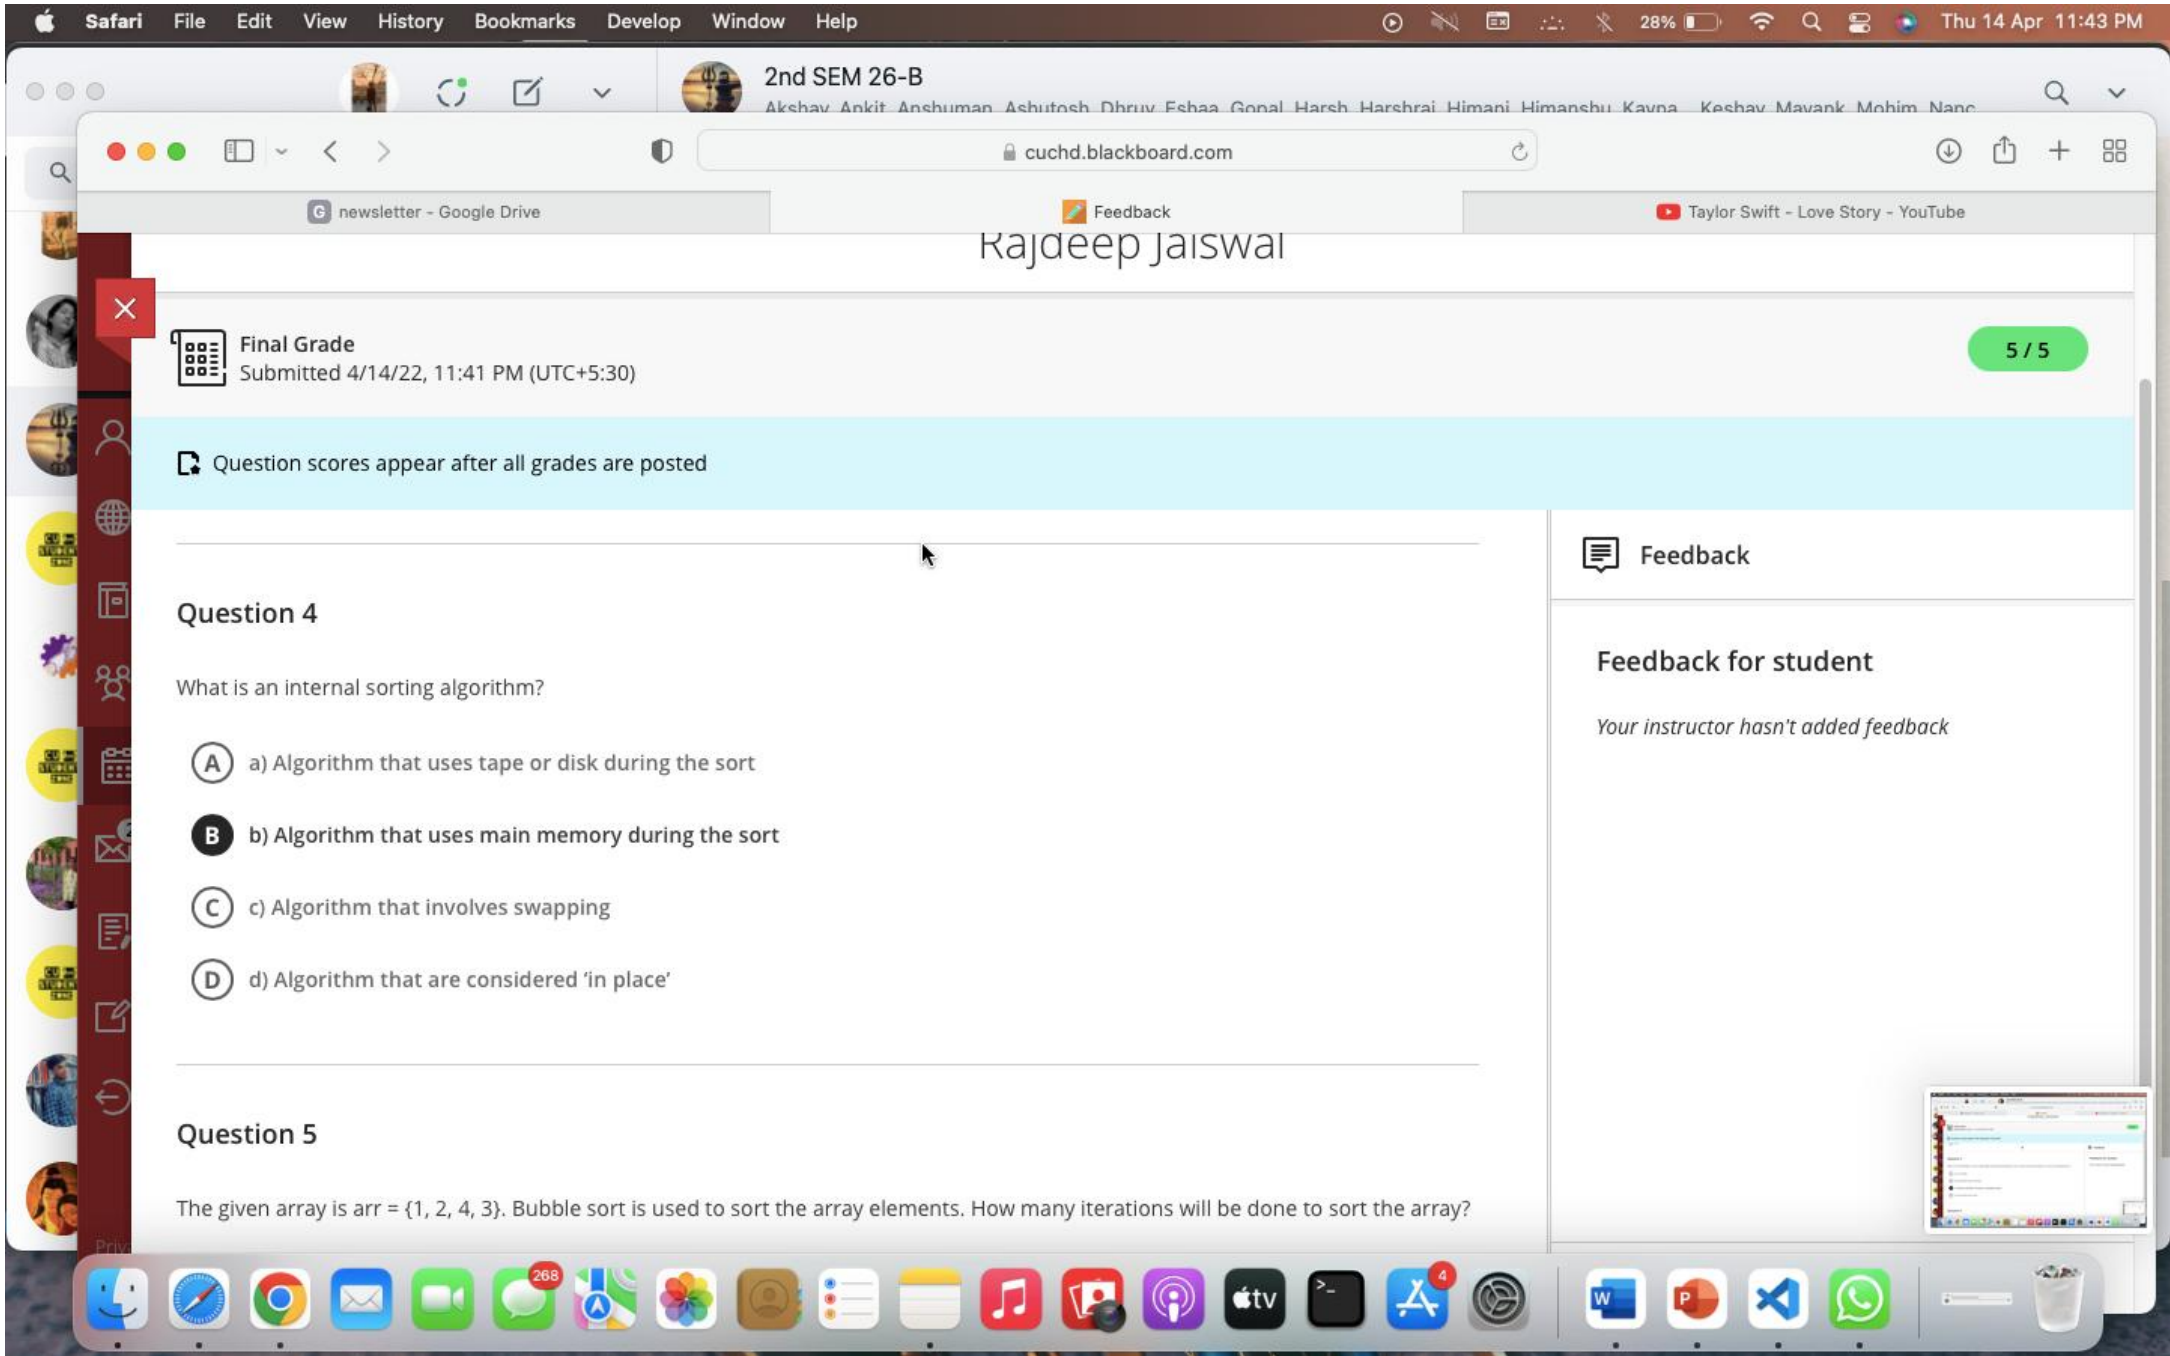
Safari File Edit View History Bookmarks Develop Window Help 28% Thu 14 Apr 11:43 PM

2nd SEM 26-B
Akshay Ankit Anshuman Ashutosh Dhruv Eshaa Gopal Harsh Harshraj Himani Himanshu Kavya Keshav Mayank Mohim Nanc

cuchd.blackboard.com

newsletter - Google Drive
Feedback
Taylor Swift - Love Story - YouTube

Rajdeep Jaiswal

Final Grade
Submitted 4/14/22, 11:41 PM (UTC+5:30)

5 / 5

Question scores appear after all grades are posted

Feedback

Feedback for student

Your instructor hasn't added feedback

Question 4

What is an internal sorting algorithm?

A a) Algorithm that uses tape or disk during the sort

B b) Algorithm that uses main memory during the sort

C c) Algorithm that involves swapping

D d) Algorithm that are considered 'in place'

Question 5

The given array is arr = {1, 2, 4, 3}. Bubble sort is used to sort the array elements. How many iterations will be done to sort the array?

268
4